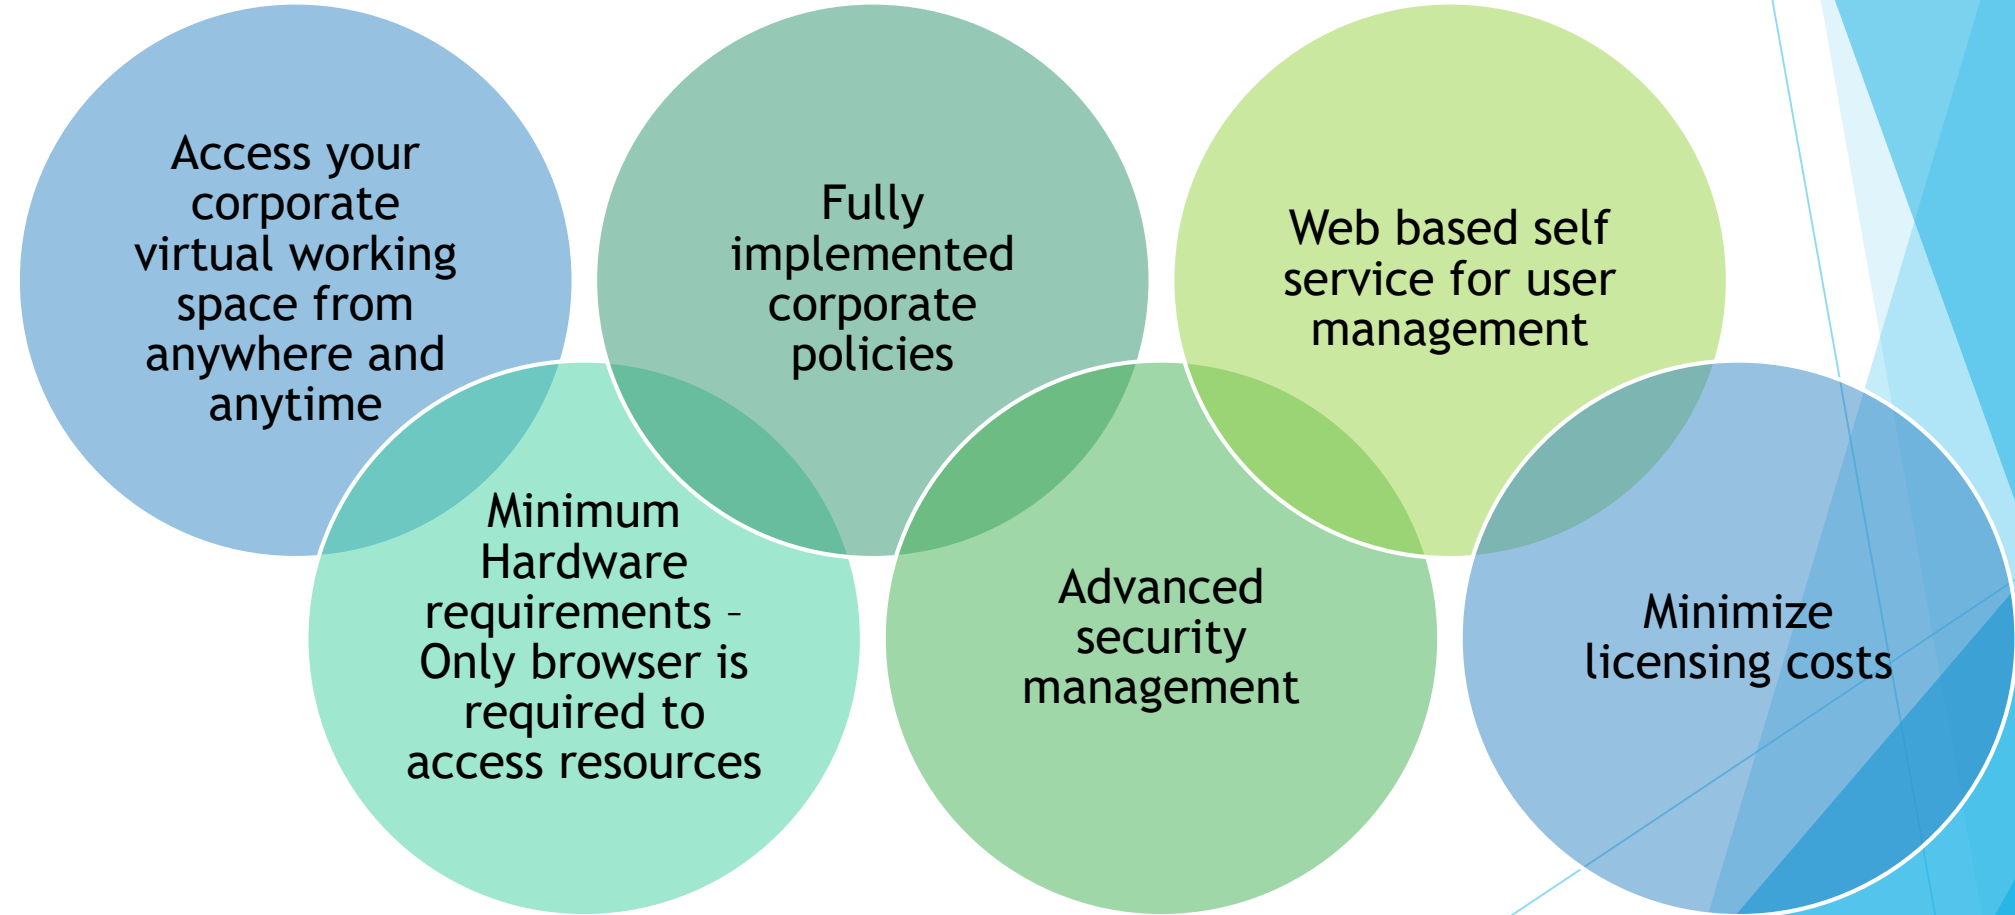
Access your corporate virtual working space from anywhere and anytime

Minimum Hardware requirements – Only browser is required to access resources

Fully implemented corporate policies

Advanced security management

Web based self service for user management

Minimize licensing costs